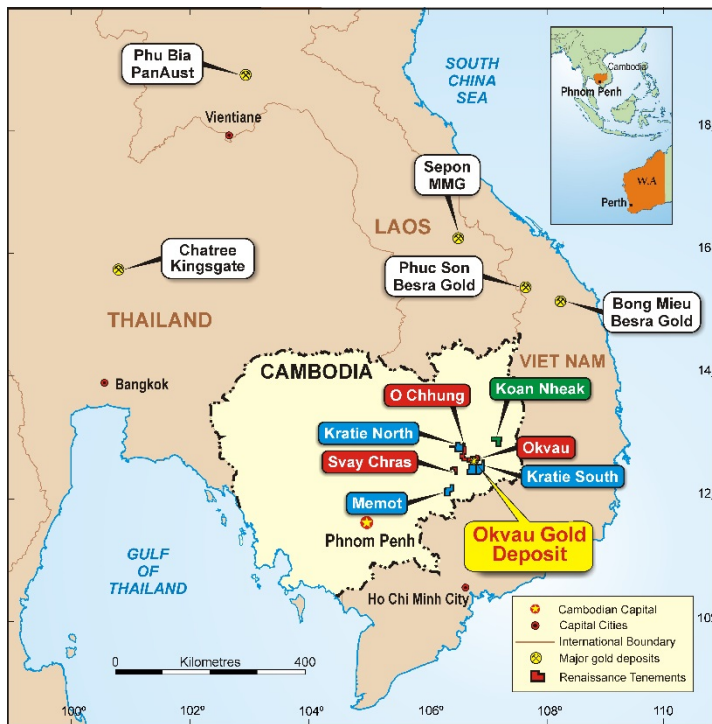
Phu Bia
PanAust

Vientiane

SOUTH
CHINA
SEA

Cambodia
Phnom Penh
W.A
Perth

18

Sepon
MMG

LAOS

16

Chatree
Kingsgate

Phuc Son
Besra Gold

Bong Mieu
Besra Gold

THAILAND

14

VIET NAM

CAMBODIA

Bangkok

Koan Nheak

O Chhung

Kratie North

Okvau

Svay Chras

Kratie South

12

Memot

Okvau Gold
Deposit

Phnom Penh

GULF
OF
THAILAND

Ho Chi Minh City

Cambodian Capital
Capital Cities
International Boundary
Major gold deposits
Renaissance Tenements

10

0 Kilometres 400

100° 102° 104° 106° 108° 110